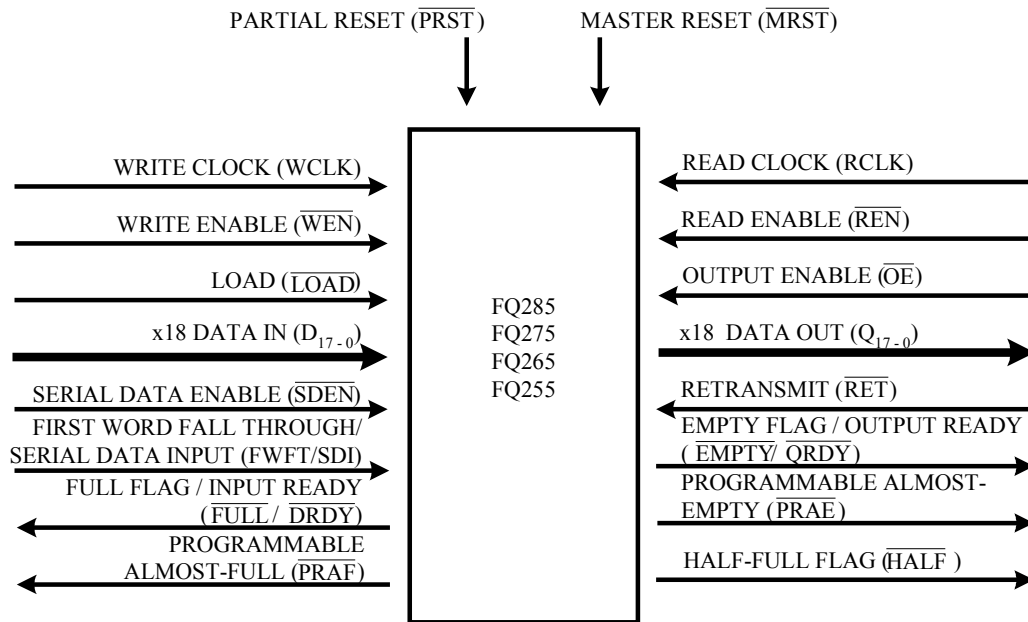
PARTIAL RESET ($\overline{PRST}$)

MASTER RESET ($\overline{MRST}$)

WRITE CLOCK (WCLK)

WRITE ENABLE ($\overline{WEN}$)

LOAD ($\overline{LOAD}$)

x18 DATA IN ($D_{17-0}$)

SERIAL DATA ENABLE ($\overline{SDEN}$)

FIRST WORD FALL THROUGH/ SERIAL DATA INPUT (FWFT/SDI)

FULL FLAG / INPUT READY ($\overline{FULL}$ / $\overline{DRDY}$)

PROGRAMMABLE ALMOST-FULL ($\overline{PRAF}$)

FQ285
FQ275
FQ265
FQ255

READ CLOCK (RCLK)

READ ENABLE ($\overline{REN}$)

OUTPUT ENABLE ($\overline{OE}$)

x18 DATA OUT ($Q_{17-0}$)

RETRANSMIT ($\overline{RET}$)

EMPTY FLAG / OUTPUT READY ( $\overline{EMPTY}$/ $\overline{QRDY}$)

PROGRAMMABLE ALMOST-EMPTY ($\overline{PRAE}$)

HALF-FULL FLAG ($\overline{HALF}$ )